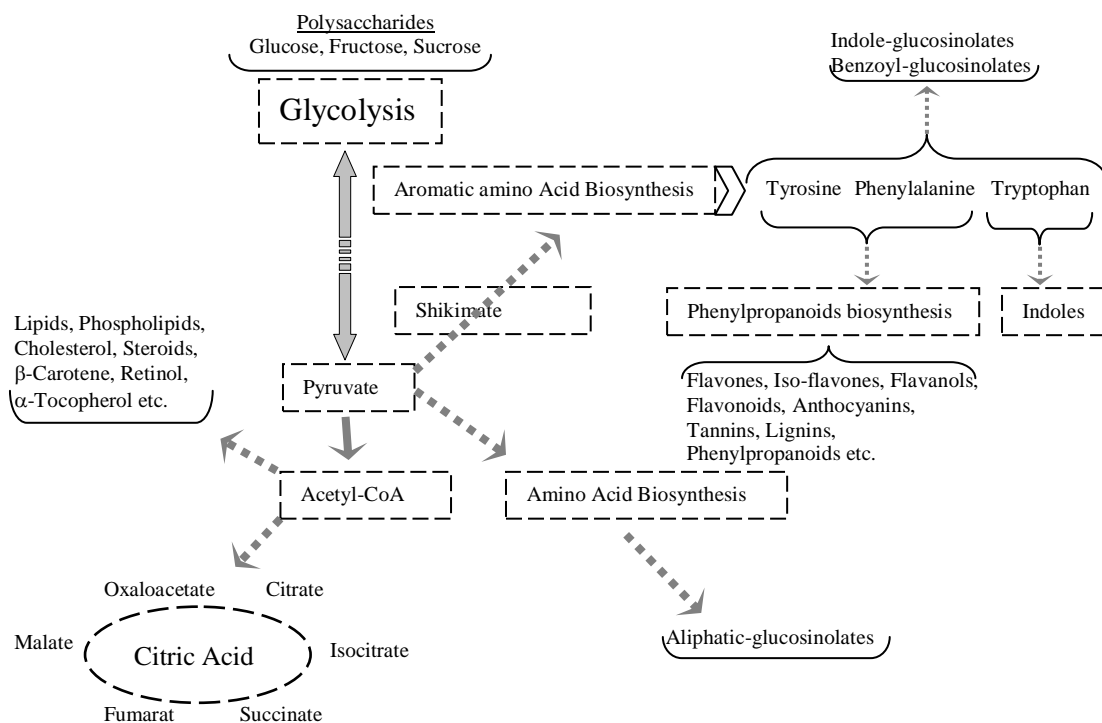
Polysaccharides
Glucose, Fructose, Sucrose

Glycolysis

Indole-glucosinolates
Benzoyl-glucosinolates

Aromatic amino Acid Biosynthesis

Tyrosine Phenylalanine Tryptophan

Shikimate

Phenylpropanoids biosynthesis

Indoles

Lipids, Phospholipids, Cholesterol, Steroids, β-Carotene, Retinol, α-Tocopherol etc.

Pyruvate

Flavones, Iso-flavones, Flavanols, Flavonoids, Anthocyanins, Tannins, Lignins, Phenylpropanoids etc.

Acetyl-CoA

Amino Acid Biosynthesis

Oxaloacetate

Citrate

Malate

Citric Acid

Isocitrate

Fumarat

Succinate

Aliphatic-glucosinolates